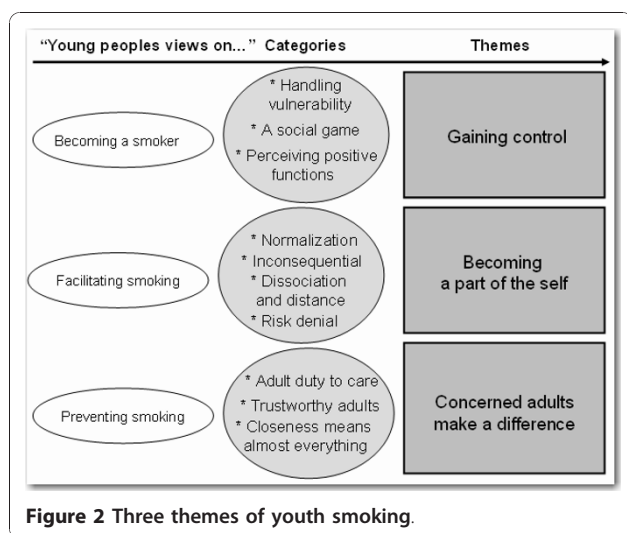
"Young peoples views on..." Categories

Themes

Becoming a smoker

* Handling vulnerability
* A social game
* Perceiving positive functions

Gaining control

Facilitating smoking

* Normalization
* Inconsequential
* Dissociation and distance
* Risk denial

Becoming a part of the self

Preventing smoking

* Adult duty to care
* Trustworthy adults
* Closeness means almost everything

Concerned adults make a difference

**Figure 2 Three themes of youth smoking**.